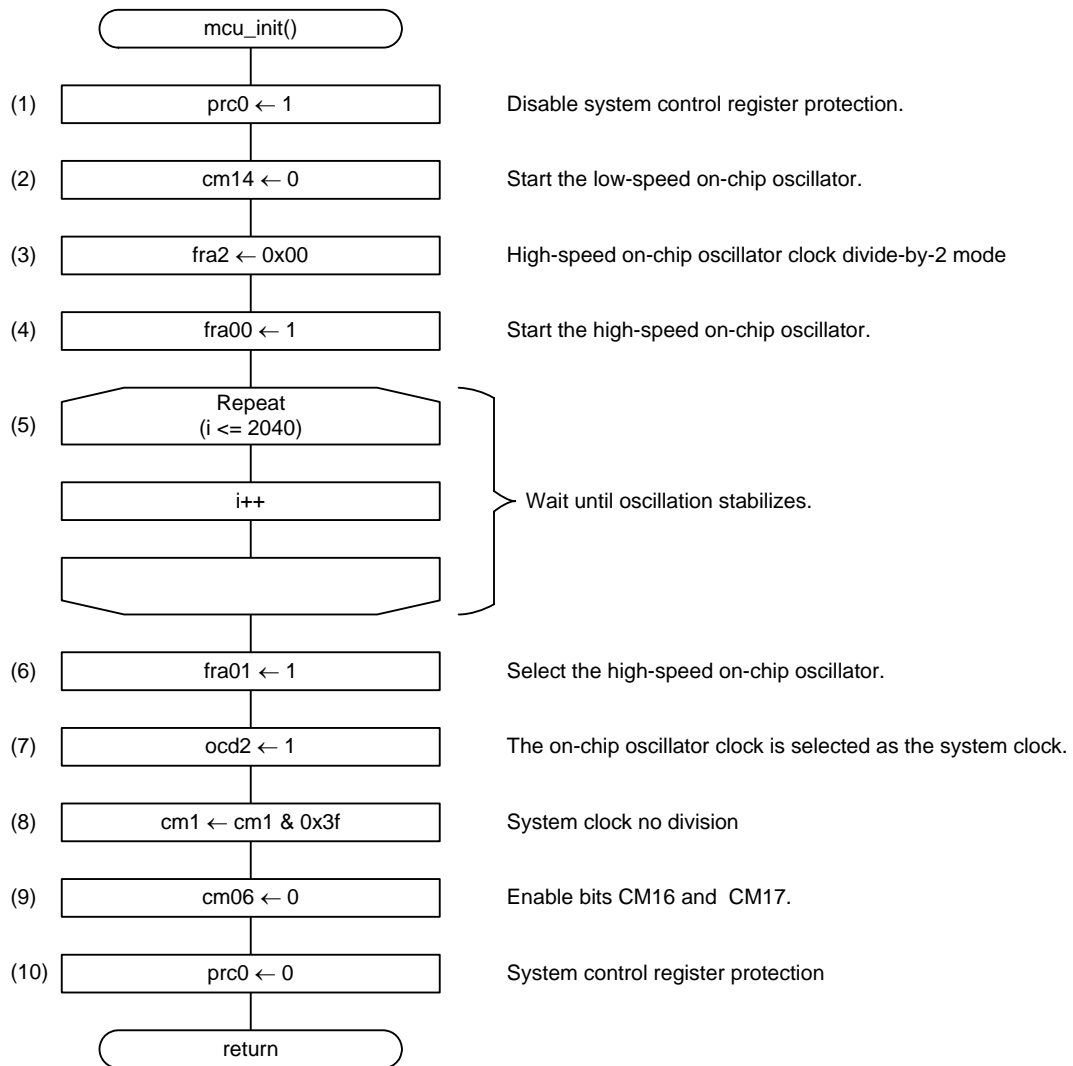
mcu_init()

(1) prc0 $\leftarrow$ 1 Disable system control register protection.

(2) cm14 $\leftarrow$ 0 Start the low-speed on-chip oscillator.

(3) fra2 $\leftarrow$ 0x00 High-speed on-chip oscillator clock divide-by-2 mode

(4) fra00 $\leftarrow$ 1 Start the high-speed on-chip oscillator.

(5) Repeat (i <= 2040)

i++

Wait until oscillation stabilizes.

(6) fra01 $\leftarrow$ 1 Select the high-speed on-chip oscillator.

(7) ocd2 $\leftarrow$ 1 The on-chip oscillator clock is selected as the system clock.

(8) cm1 $\leftarrow$ cm1 & 0x3f System clock no division

(9) cm06 $\leftarrow$ 0 Enable bits CM16 and CM17.

(10) prc0 $\leftarrow$ 0 System control register protection

return